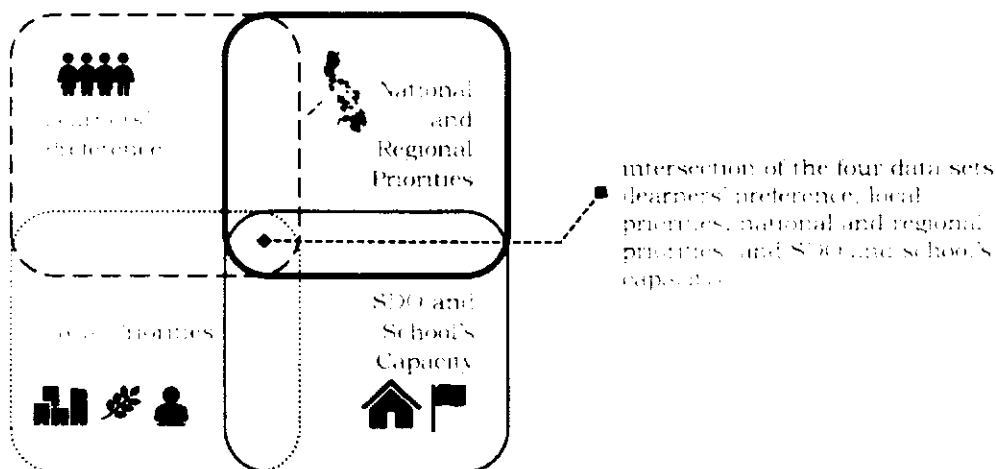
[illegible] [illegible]

National and Regional Priorities

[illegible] Priorities

SDO and School's Capacity

intersection of the four data sets (learners' preference, local priorities, national and regional priorities, and SDO and school's capacity)